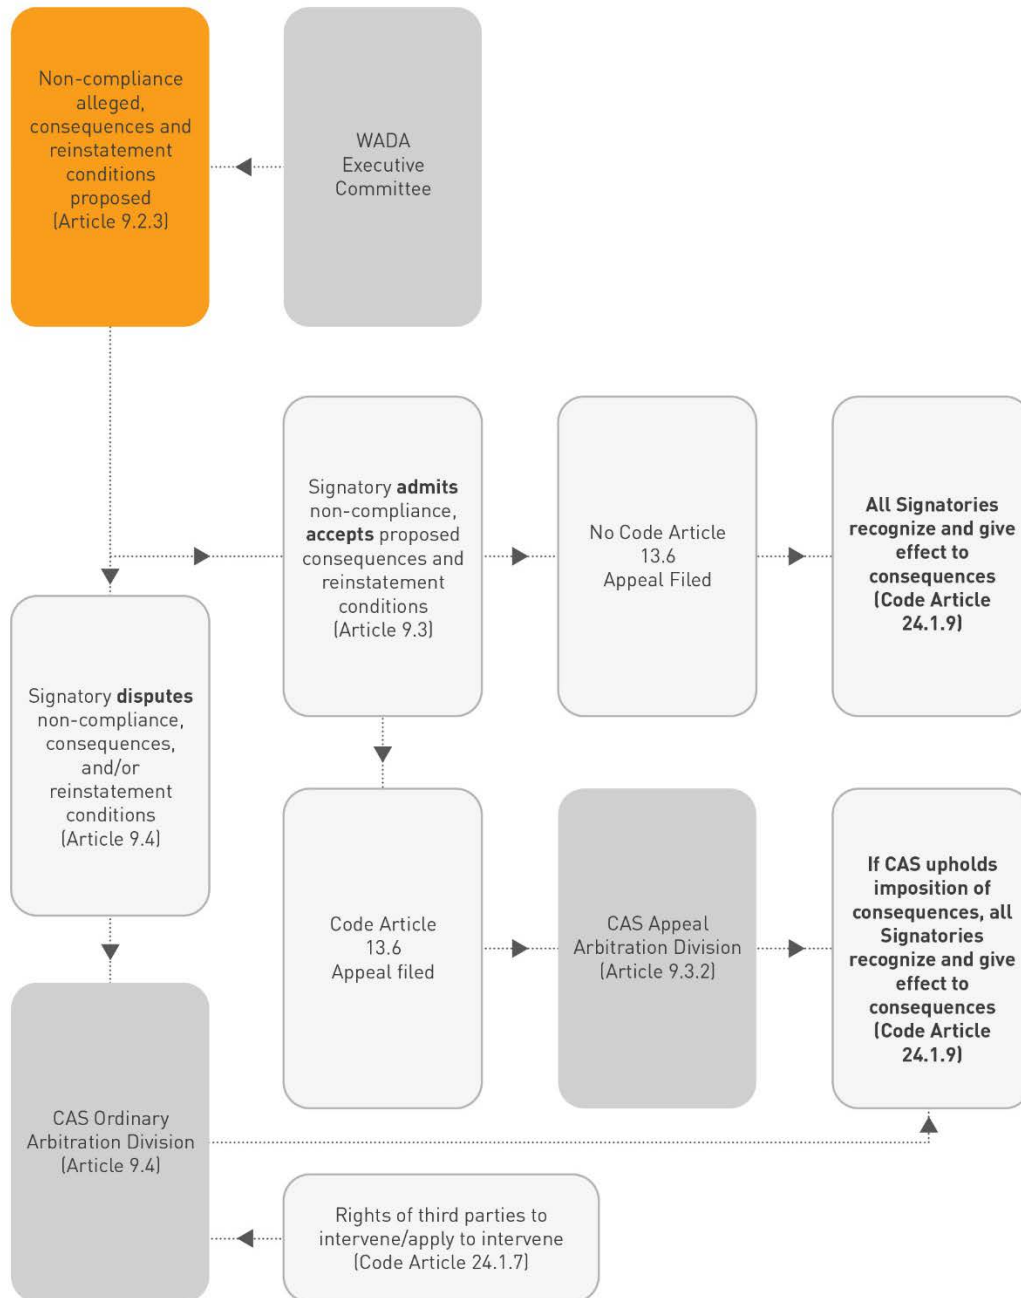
Non-compliance alleged, consequences and reinstatement conditions proposed [Article 9.2.3]

WADA Executive Committee

Signatory admits non-compliance, accepts proposed consequences and reinstatement conditions [Article 9.3]

No Code Article 13.6 Appeal Filed

All Signatories recognize and give effect to consequences [Code Article 24.1.9]

Signatory disputes non-compliance, consequences, and/or reinstatement conditions [Article 9.4]

Code Article 13.6 Appeal filed

CAS Appeal Arbitration Division [Article 9.3.2]

If CAS upholds imposition of consequences, all Signatories recognize and give effect to consequences [Code Article 24.1.9]

CAS Ordinary Arbitration Division [Article 9.4]

Rights of third parties to intervene/apply to intervene [Code Article 24.1.7]